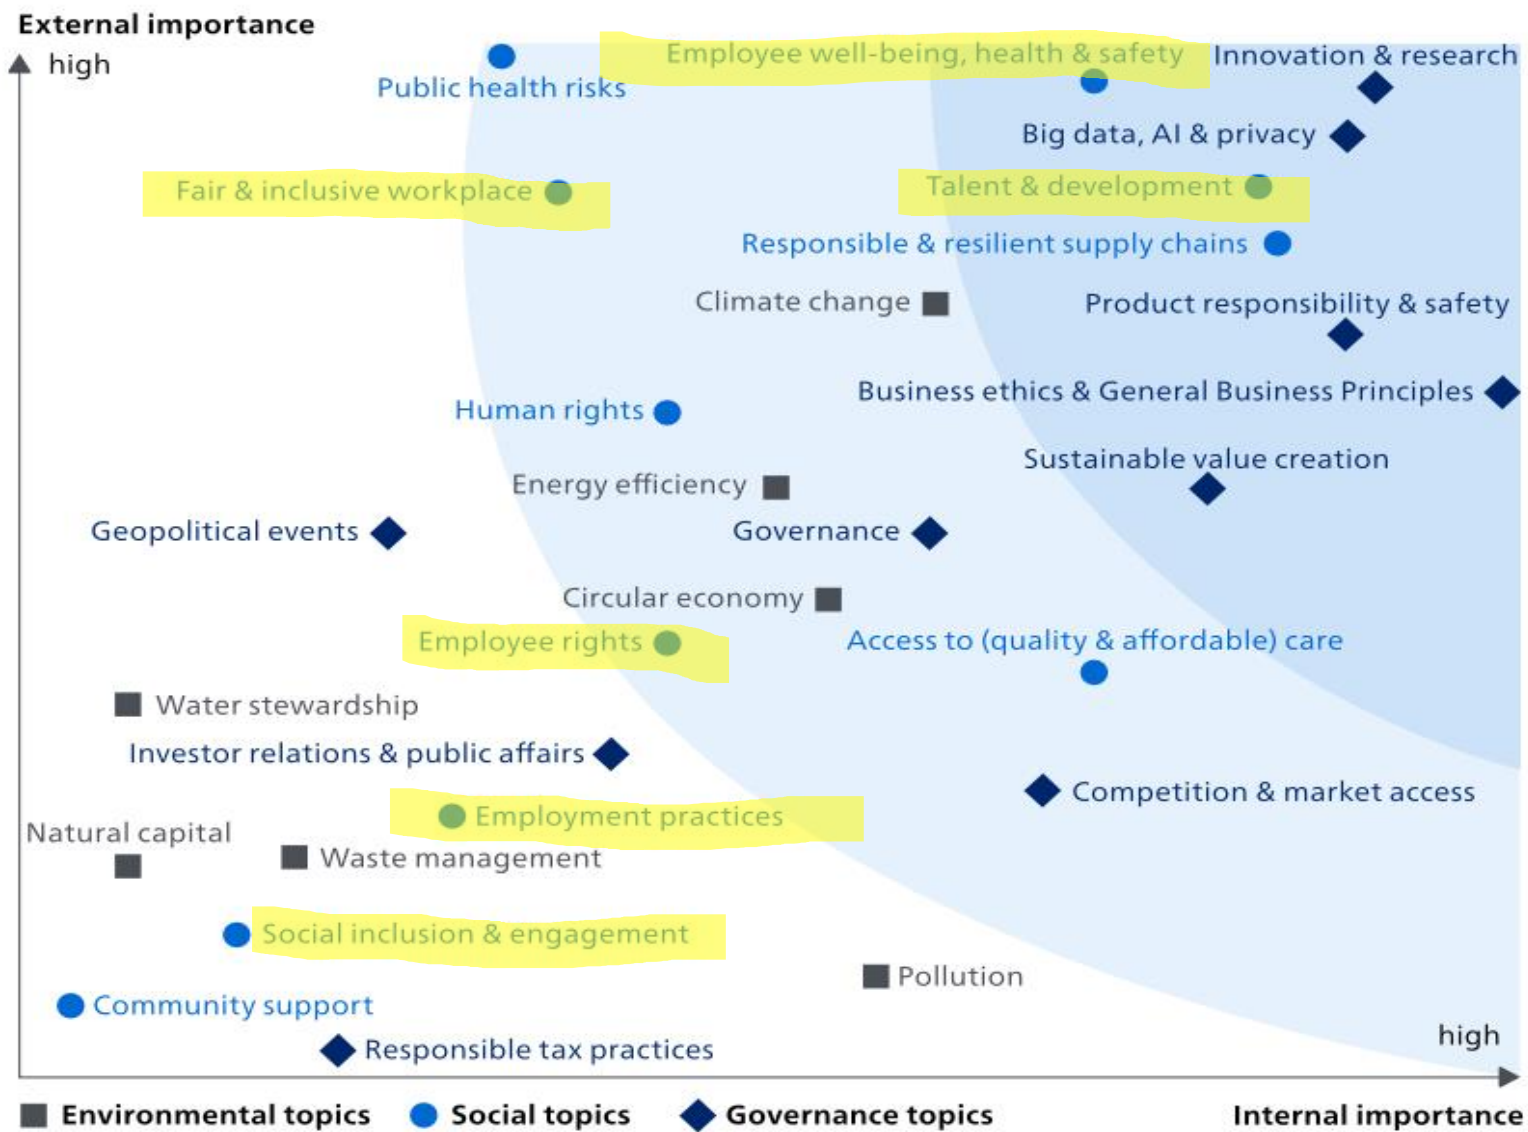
External importance

high

Public health risks

Employee well-being, health & safety

Innovation & research

Big data, AI & privacy

Fair & inclusive workplace

Talent & development

Responsible & resilient supply chains

Climate change

Product responsibility & safety

Business ethics & General Business Principles

Human rights

Sustainable value creation

Energy efficiency

Geopolitical events

Governance

Circular economy

Employee rights

Access to (quality & affordable) care

Water stewardship

Investor relations & public affairs

Competition & market access

Employment practices

Natural capital

Waste management

Social inclusion & engagement

Pollution

Community support

Responsible tax practices

high

Environmental topics   Social topics   Governance topics

Internal importance